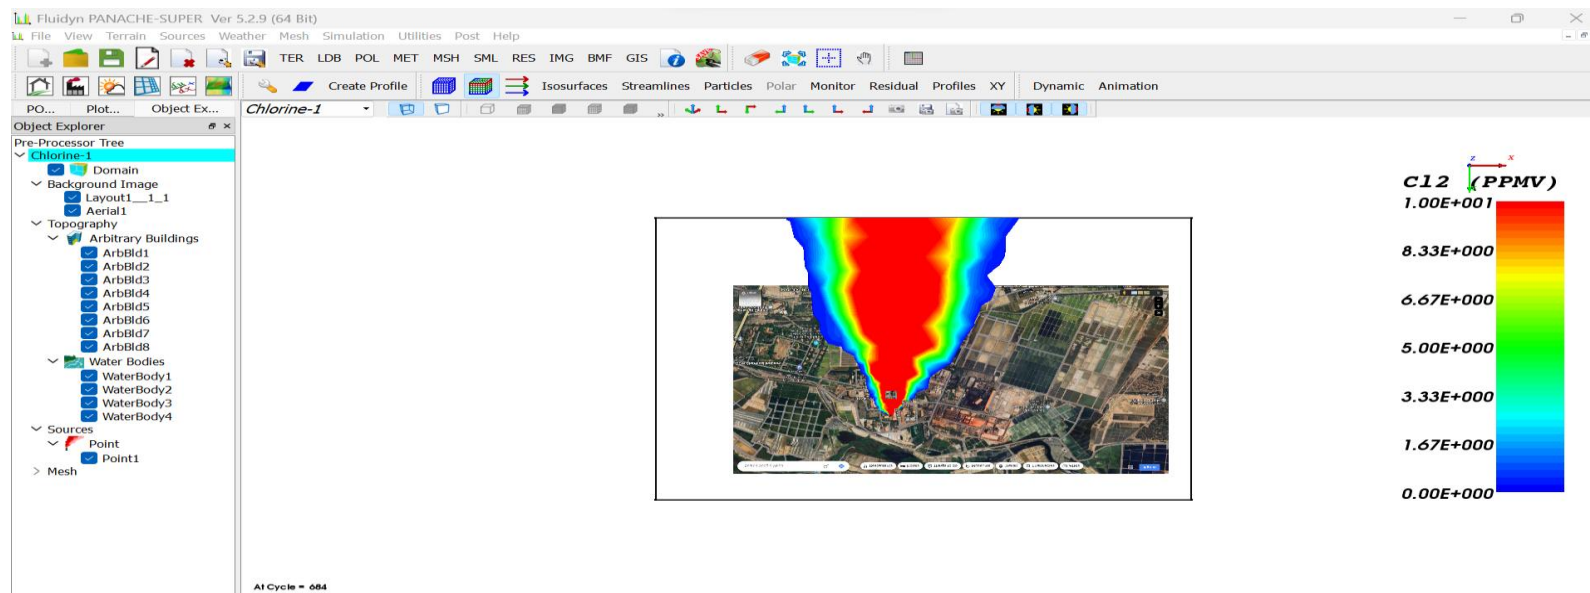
Fluidyn PANACHE-SUPER Ver 5.2.9 (64 Bit)

File View Terrain Sources Weather Mesh Simulation Utilities Post Help

TER LDB POL MET MSH SML RES IMG BMF GIS

Create Profile Isosurfaces Streamlines Particles Polar Monitor Residual Profiles XY Dynamic Animation

PO... Plot... Object Ex... Chlorine-1

Object Explorer

Pre-Processor Tree
Chlorine-1
Domain
Background Image
Layout1__1_1
Aerial1
Topography
Arbitrary Buildings
ArbBld1
ArbBld2
ArbBld3
ArbBld4
ArbBld5
ArbBld6
ArbBld7
ArbBld8
Water Bodies
WaterBody1
WaterBody2
WaterBody3
WaterBody4
Sources
Point
Point1
Mesh

Cl2 (PPMV)
1.00E+001
8.33E+000
6.67E+000
5.00E+000
3.33E+000
1.67E+000
0.00E+000

At Cycle = 684